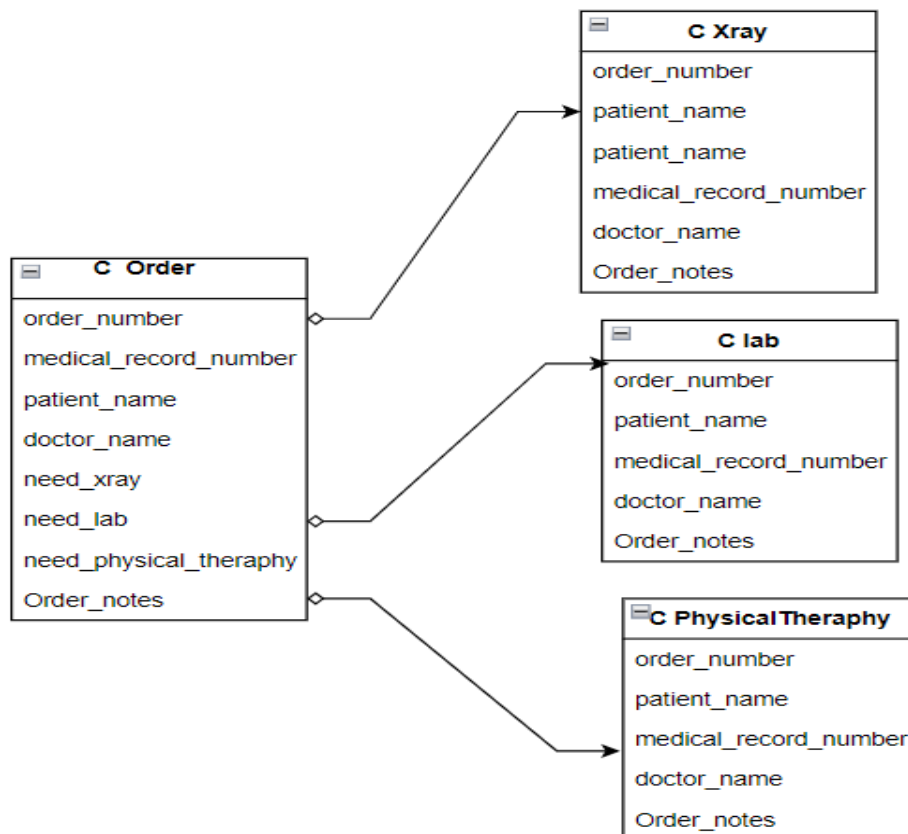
C Xray
order_number
patient_name
patient_name
medical_record_number
doctor_name
Order_notes

C Order
order_number
medical_record_number
patient_name
doctor_name
need_xray
need_lab
need_physical_theraphy
Order_notes

C lab
order_number
patient_name
medical_record_number
doctor_name
Order_notes

C PhysicalTheraphy
order_number
patient_name
medical_record_number
doctor_name
Order_notes